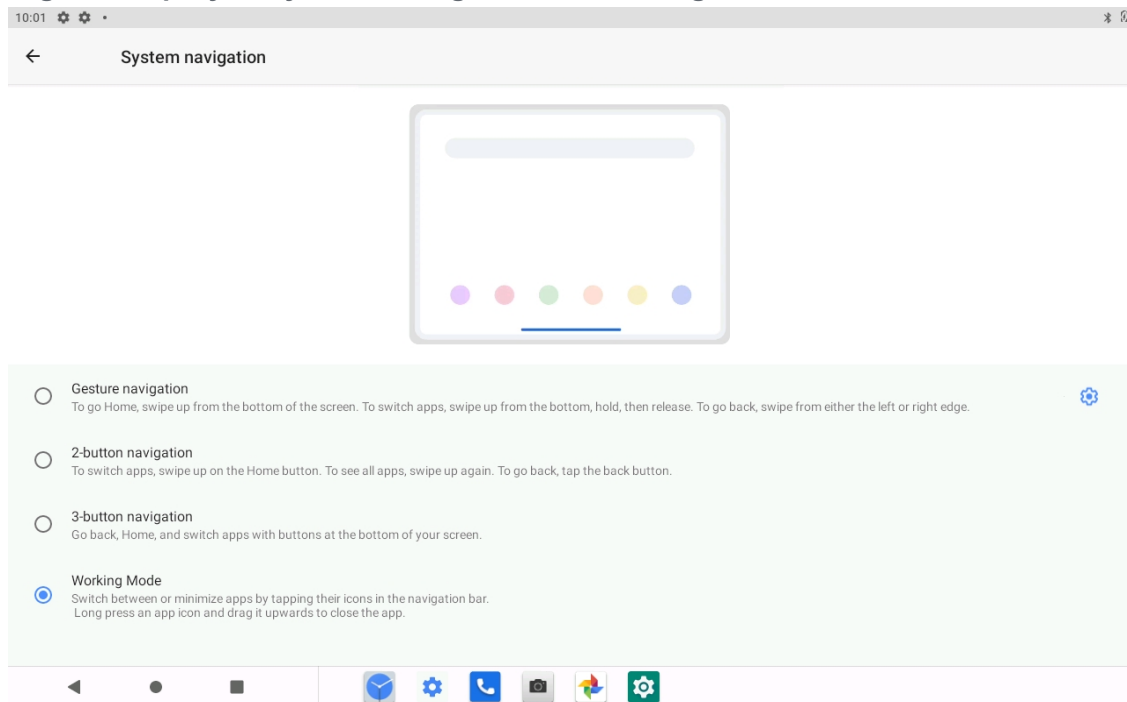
10:01

System navigation

Gesture navigation
To go Home, swipe up from the bottom of the screen. To switch apps, swipe up from the bottom, hold, then release. To go back, swipe from either the left or right edge.

2-button navigation
To switch apps, swipe up on the Home button. To see all apps, swipe up again. To go back, tap the back button.

3-button navigation
Go back, Home, and switch apps with buttons at the bottom of your screen.

Working Mode
Switch between or minimize apps by tapping their icons in the navigation bar.
Long press an app icon and drag it upwards to close the app.